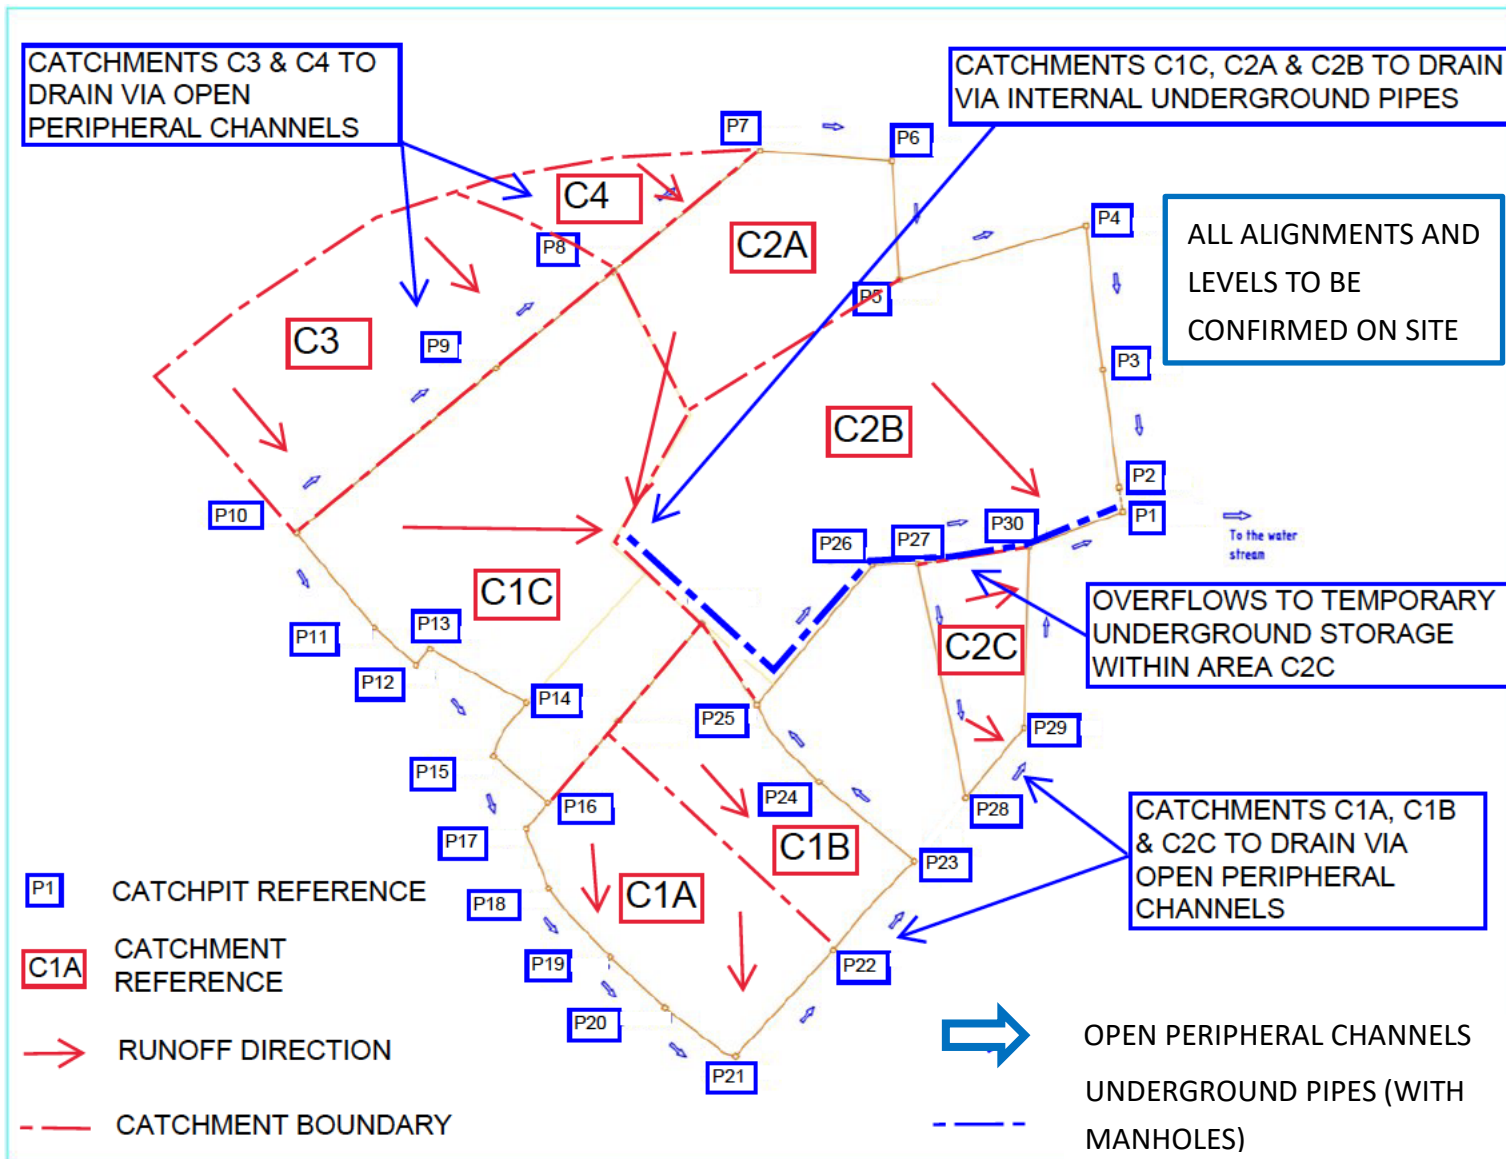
CATCHMENTS C3 & C4 TO DRAIN VIA OPEN PERIPHERAL CHANNELS

CATCHMENTS C1C, C2A & C2B TO DRAIN VIA INTERNAL UNDERGROUND PIPES

ALL ALIGNMENTS AND LEVELS TO BE CONFIRMED ON SITE

P7
P6
C4
C2A
P8
P4
C3
P9
P5
P3
C2B
P2
P10
P1
To the water stream
P26
P27
P30
C1C
P11
P13
OVERFLOWS TO TEMPORARY UNDERGROUND STORAGE WITHIN AREA C2C
C2C
P12
P14
P25
P29
P15
P24
P16
P28
C1B
P17
CATCHMENTS C1A, C1B & C2C TO DRAIN VIA OPEN PERIPHERAL CHANNELS
P23
C1A
P18
P22
P19
P20
P21

P1 CATCHPIT REFERENCE
C1A CATCHMENT REFERENCE
RUNOFF DIRECTION
CATCHMENT BOUNDARY

OPEN PERIPHERAL CHANNELS
UNDERGROUND PIPES (WITH MANHOLES)